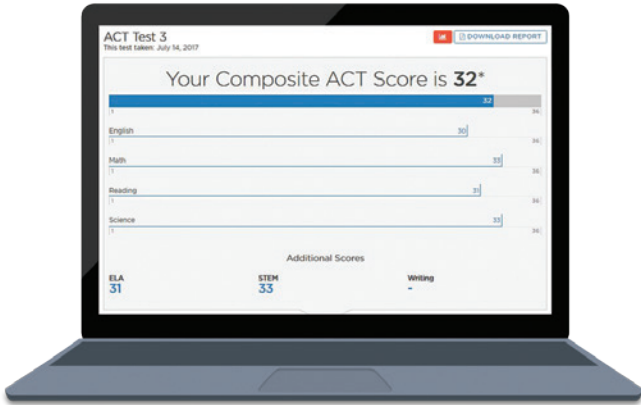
ACT Test 3
This test taken: July 14, 2017

DOWNLOAD REPORT

Your Composite ACT Score is **32***

32
1 36

English
30
1 36

Math
33
1 36

Reading
31
1 36

Science
33
1 36

Additional Scores

ELA
31

STEM
33

Writing
-